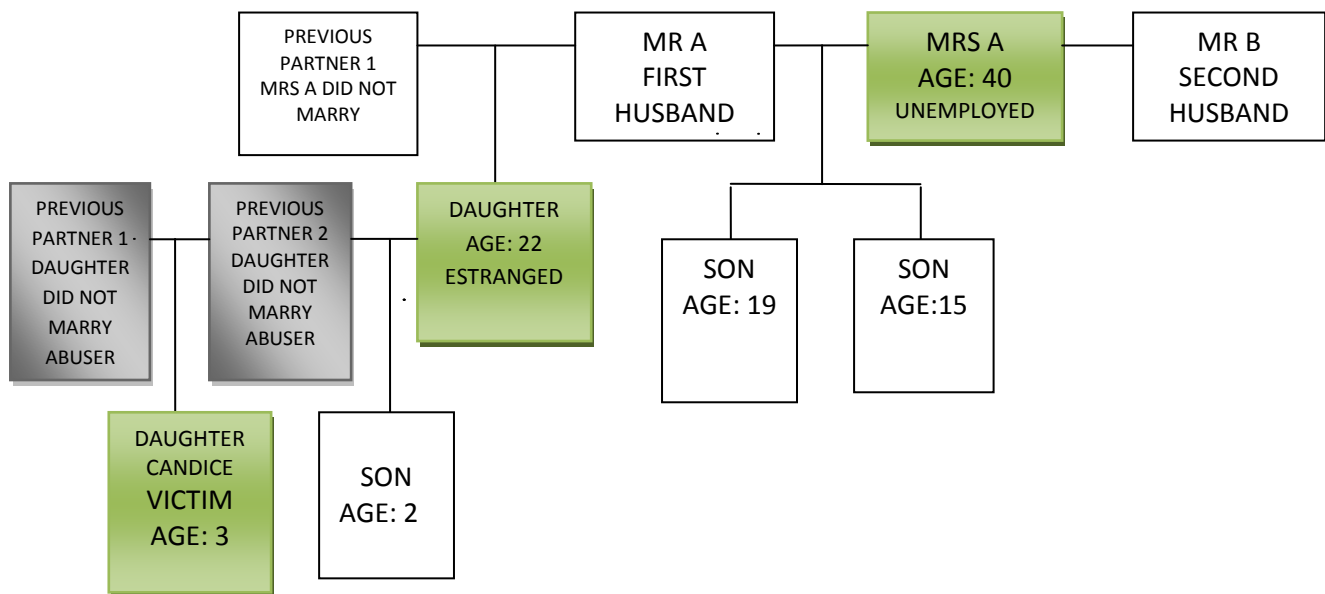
PREVIOUS PARTNER 1 MRS A DID NOT MARRY

MR A FIRST HUSBAND

MRS A AGE: 40 UNEMPLOYED

MR B SECOND HUSBAND

PREVIOUS PARTNER 1 DAUGHTER DID NOT MARRY ABUSER

PREVIOUS PARTNER 2 DAUGHTER DID NOT MARRY ABUSER

DAUGHTER AGE: 22 ESTRANGED

SON AGE: 19

SON AGE:15

DAUGHTER CANDICE VICTIM AGE: 3

SON AGE: 2